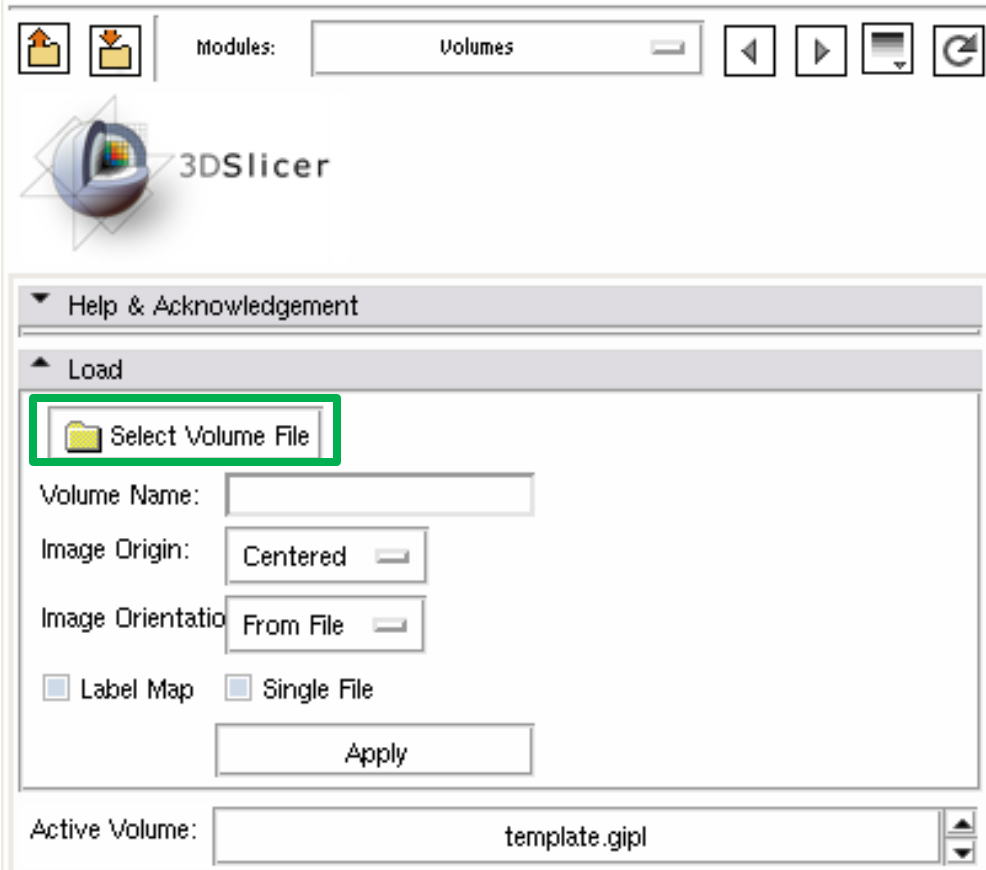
Modules: Volumes

3DSlicer

Help & Acknowledgement

Load

Select Volume File

Volume Name:

Image Origin: Centered

Image Orientatio From File

Label Map Single File

Apply

Active Volume: template.gipl